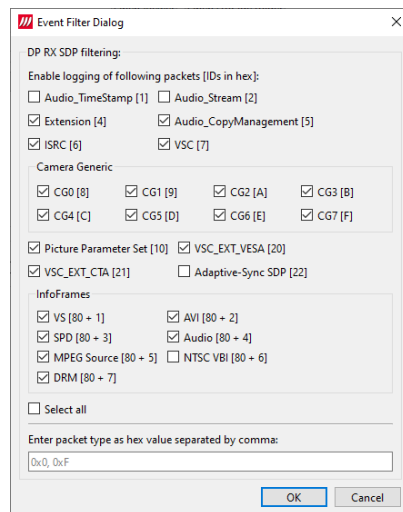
Event Filter Dialog
X

DP RX SDP filtering:

Enable logging of following packets [IDs in hex]:

Audio_TimeStamp [1]
Audio_Stream [2]
Extension [4]
Audio_CopyManagement [5]
ISRC [6]
VSC [7]

Camera Generic

CG0 [8]
CG1 [9]
CG2 [A]
CG3 [B]
CG4 [C]
CG5 [D]
CG6 [E]
CG7 [F]

Picture Parameter Set [10]
VSC_EXT_VESA [20]
VSC_EXT_CTA [21]
Adaptive-Sync SDP [22]

InfoFrames

VS [80 + 1]
AVI [80 + 2]
SPD [80 + 3]
Audio [80 + 4]
MPEG Source [80 + 5]
NTSC VBI [80 + 6]
DRM [80 + 7]

Select all

Enter packet type as hex value separated by comma:

0x0, 0xF

OK
Cancel